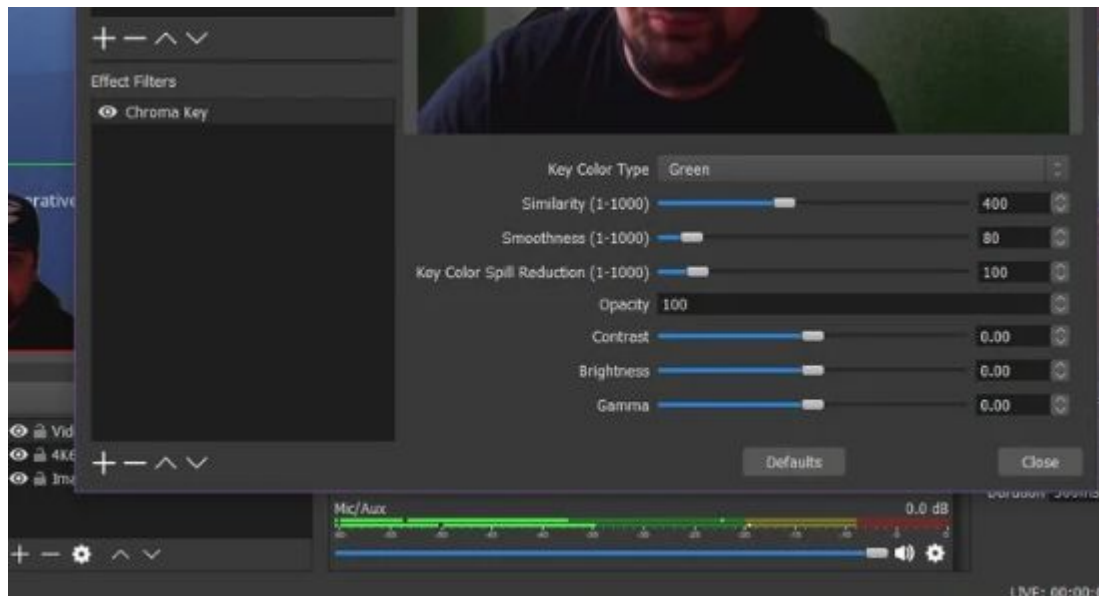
Effect Filters

Chroma Key

rative

Key Color Type Green

Similarity (1-1000) 400

Smoothness (1-1000) 80

Key Color Spill Reduction (1-1000) 100

Opacity 100

Contrast 0.00

Brightness 0.00

Gamma 0.00

Defaults

Close

Vid

4K

Ima

Mic/Aux

0.0 dB

Duration

LIVE: 00:00: